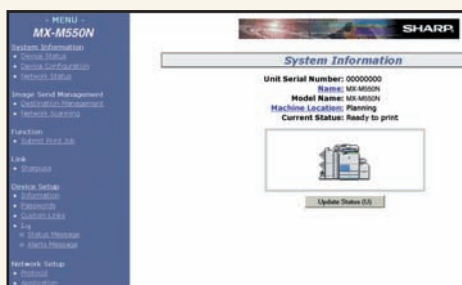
- MENU -
MX-M550N

System Information
• Device Status
• Device Configuration
• Network Status

Image Send Management
• Destination Management
• Network Scanning

Function
• Submit Print Job

Link
• Sharpdesk

Device Setup
• Information
• Passwords
• Custom Links
• Log
 ◦ Status Message
 ◦ Alerts Message

Network Setup
• Protocol
• Application

SHARP

System Information

Unit Serial Number: 00000000
Name: MX-M550N
Model Name: MX-M550N
Machine Location: Planning
Current Status: Ready to print

Update Status (U)